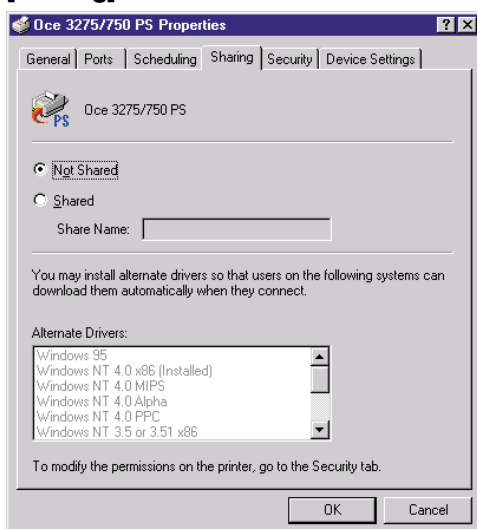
Oce 3275/750 PS Properties

?

General | Ports | Scheduling | Sharing | Security | Device Settings

PS

Oce 3275/750 PS

Not Shared

Shared

Share Name:

You may install alternate drivers so that users on the following systems can download them automatically when they connect.

Alternate Drivers:

Windows 95
Windows NT 4.0 x86 (Installed)
Windows NT 4.0 MIPS
Windows NT 4.0 Alpha
Windows NT 4.0 PPC
Windows NT 3.5 or 3.51 x86

To modify the permissions on the printer, go to the Security tab.

OK

Cancel